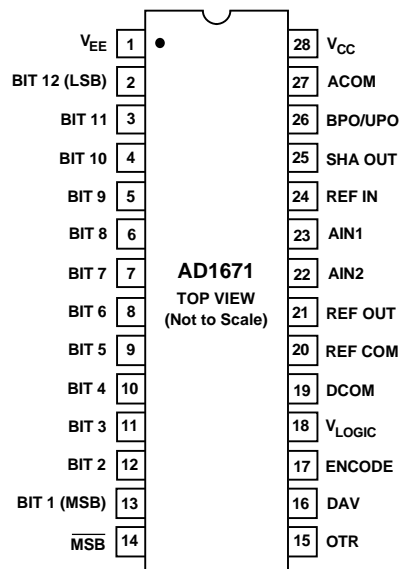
$V_{EE}$ 1
BIT 12 (LSB) 2
BIT 11 3
BIT 10 4
BIT 9 5
BIT 8 6
BIT 7 7
BIT 6 8
BIT 5 9
BIT 4 10
BIT 3 11
BIT 2 12
BIT 1 (MSB) 13
$\overline{MSB}$ 14

AD1671
TOP VIEW
(Not to Scale)

28 $V_{CC}$
27 ACOM
26 BPO/UPO
25 SHA OUT
24 REF IN
23 AIN1
22 AIN2
21 REF OUT
20 REF COM
19 DCOM
18 $V_{LOGIC}$
17 ENCODE
16 DAV
15 OTR